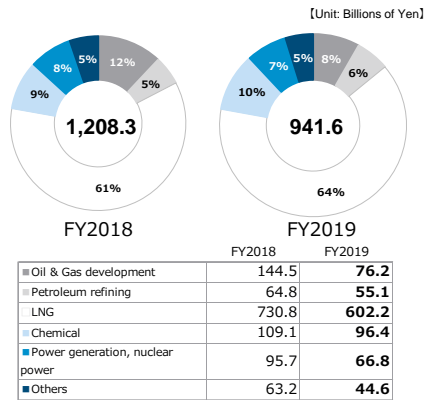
【Unit: Billions of Yen】

12%
5%
61%
9%
8%
5%
1,208.3

FY2018

8%
6%
64%
10%
7%
5%
941.6

FY2019

| | FY2018 | FY2019 |
|---|---|---|
| Oil & Gas development | 144.5 | **76.2** |
| Petroleum refining | 64.8 | **55.1** |
| LNG | 730.8 | **602.2** |
| Chemical | 109.1 | **96.4** |
| Power generation, nuclear power | 95.7 | **66.8** |
| Others | 63.2 | **44.6** |